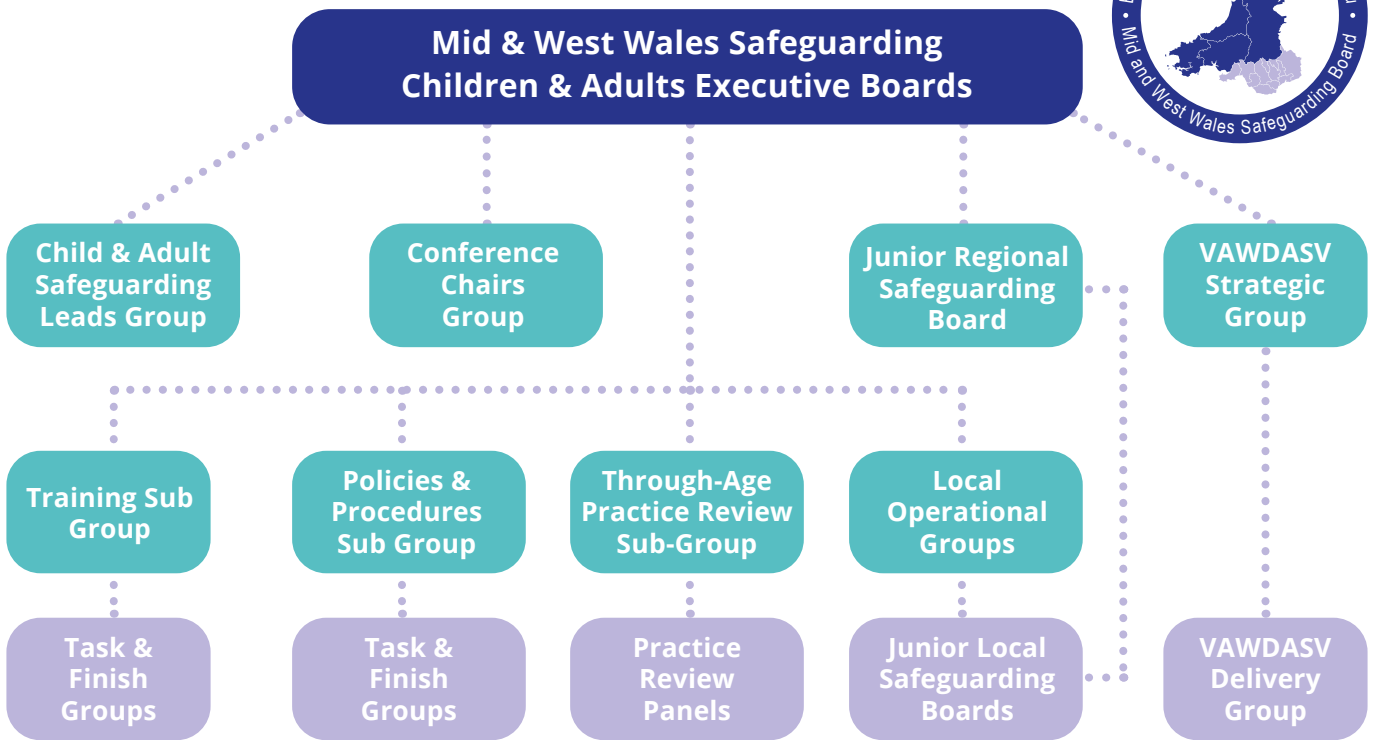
Mid & West Wales Safeguarding Children & Adults Executive Boards

Mid and West Wales Safeguarding Board

Child & Adult Safeguarding Leads Group

Conference Chairs Group

Junior Regional Safeguarding Board

VAWDASV Strategic Group

Training Sub Group

Policies & Procedures Sub Group

Through-Age Practice Review Sub-Group

Local Operational Groups

Task & Finish Groups

Task & Finish Groups

Practice Review Panels

Junior Local Safeguarding Boards

VAWDASV Delivery Group